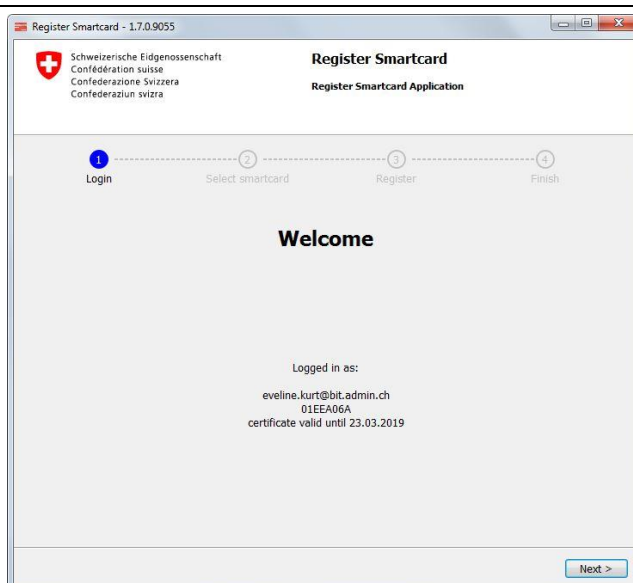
Register Smartcard - 1.7.0.9055

Schweizerische Eidgenossenschaft
Confédération suisse
Confederazione Svizzera
Confederaziun svizra

Register Smartcard

Register Smartcard Application

1 Login
2 Select smartcard
3 Register
4 Finish

Welcome

Logged in as:

eveline.kurt@bit.admin.ch
01EEA06A
certificate valid until 23.03.2019

Next >